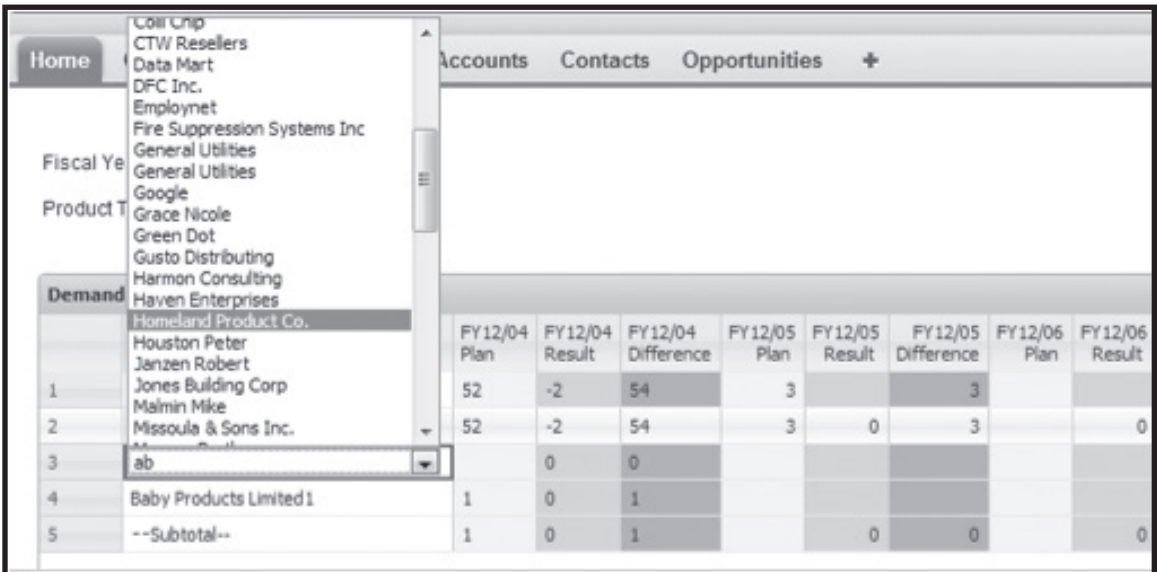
Coll Chip
CTW Resellers
Data Mart
DFC Inc.
Employnet
Fire Suppression Systems Inc
General Utilities
General Utilities
Google
Grace Nicole
Green Dot
Gusto Distributing
Harmon Consulting
Haven Enterprises
Homeland Product Co.
Houston Peter
Janzen Robert
Jones Building Corp
Malmin Mike
Missoula & Sons Inc.

Home Accounts Contacts Opportunities +

Fiscal Ye

Product T

Demand

| | | FY12/04 Plan | FY12/04 Result | FY12/04 Difference | FY12/05 Plan | FY12/05 Result | FY12/05 Difference | FY12/06 Plan | FY12/06 Result |
|---|---|---|---|---|---|---|---|---|---|
| 1 | | 52 | -2 | 54 | 3 | | 3 | | |
| 2 | | 52 | -2 | 54 | 3 | 0 | 3 | | 0 |
| 3 | ab | | 0 | 0 | | | | | |
| 4 | Baby Products Limited1 | 1 | 0 | 1 | | | | | |
| 5 | --Subtotal-- | 1 | 0 | 1 | | 0 | 0 | | 0 |